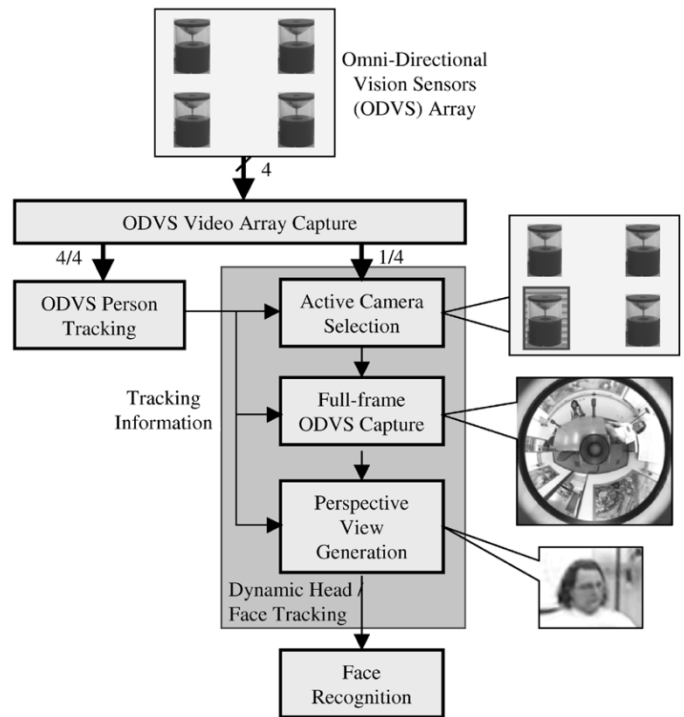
Omni-Directional Vision Sensors (ODVS) Array

4

ODVS Video Array Capture

4/4

1/4

ODVS Person Tracking

Active Camera Selection

Tracking Information

Full-frame ODVS Capture

Perspective View Generation

Dynamic Head / Face Tracking

Face Recognition